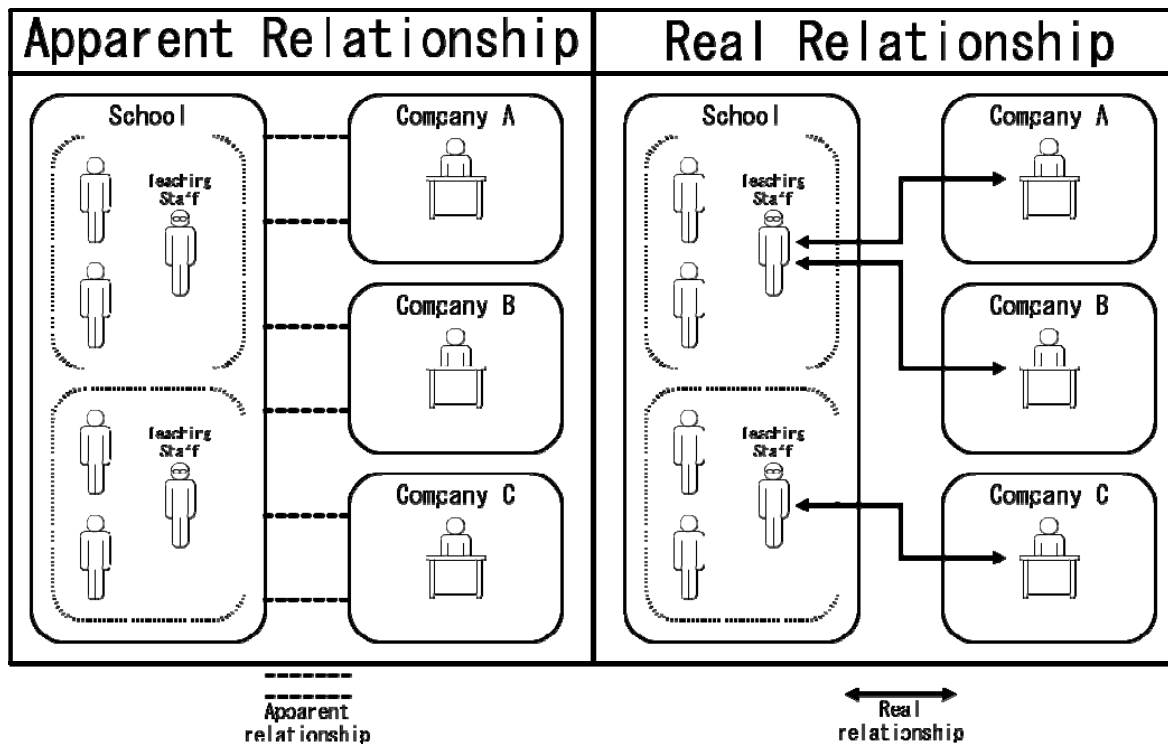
Apparent Relationship

School

Teaching Staff

Teaching Staff

Company A

Company B

Company C

Real Relationship

School

Teaching Staff

Teaching Staff

Company A

Company B

Company C

Apparent relationship

Real relationship